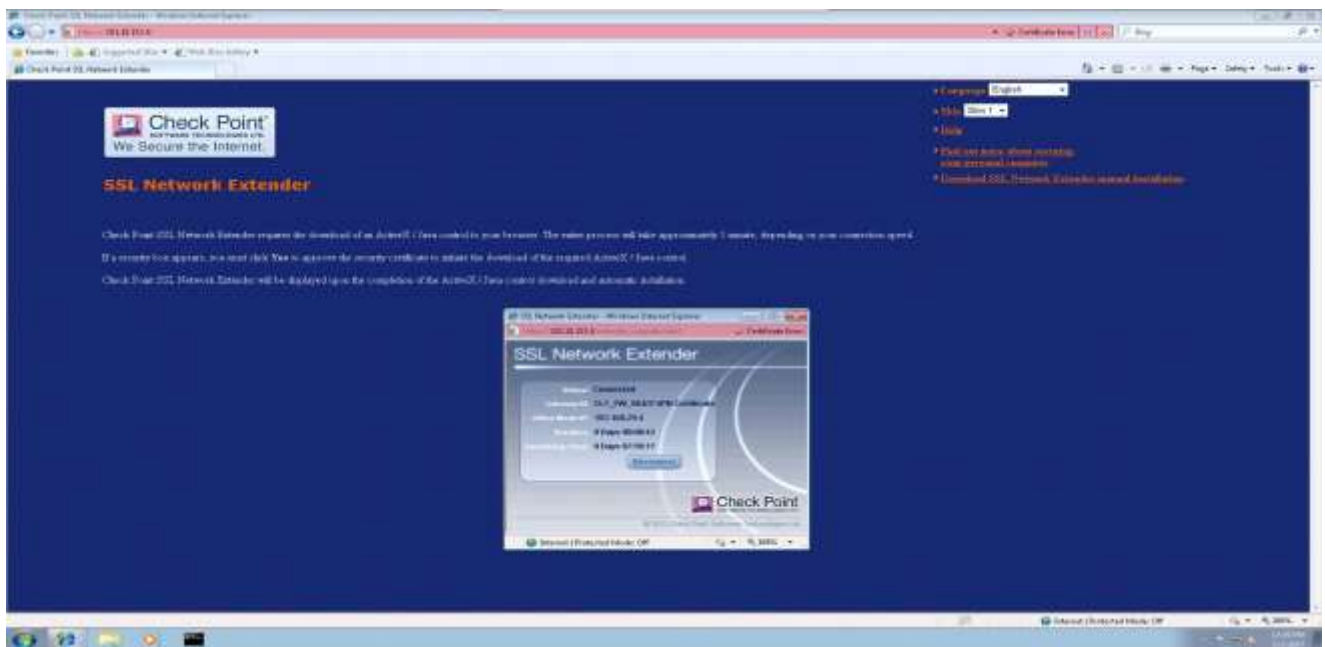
Check Point SSL Network Extender - Windows Internet Explorer

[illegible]

Certificate Error

Bing

Favorites

Suggested Sites

Web Slice Gallery

Check Point SSL Network Extender

Page ▾ Safety ▾ Tools ▾

Check Point
SOFTWARE TECHNOLOGIES LTD.
We Secure the Internet.

SSL Network Extender

• Language English
• Skin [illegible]
• Help
• Find out more about securing your personal computer
• Download SSL Network Extender manual installation

Check Point SSL Network Extender requires the download of an ActiveX / Java control to your browser. The entire process will take approximately 1 minute, depending on your connection speed.

If a security box appears, you must click Yes to approve the security certificate to initiate the download of the required ActiveX / Java control.

Check Point SSL Network Extender will be displayed upon the completion of the ActiveX / Java control download and automatic installation.

SSL Network Extender - Windows Internet Explorer

Certificate Error

SSL Network Extender

Status: Connected

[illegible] VPN Certificate

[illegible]

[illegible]

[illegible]

Disconnect

Check Point

Internet | Protected Mode: Off

100%

Internet | Protected Mode: Off

100%